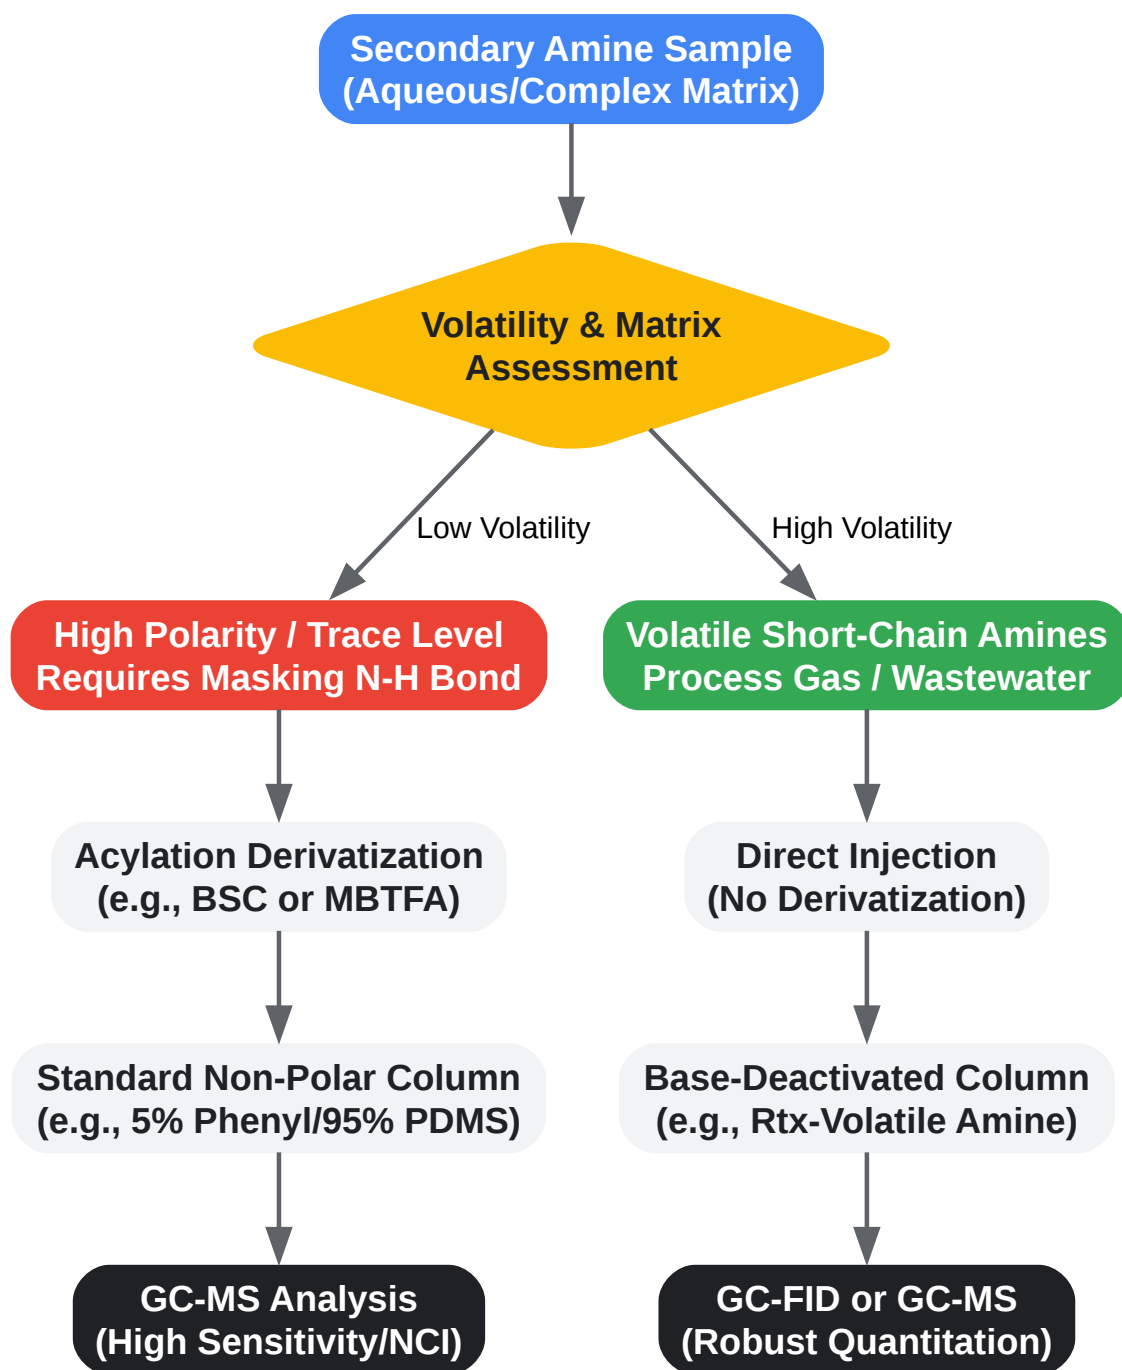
Secondary Amine Sample
(Aqueous/Complex Matrix)

Volatility & Matrix
Assessment

Low Volatility

High Volatility

High Polarity / Trace Level
Requires Masking N-H Bond

Volatile Short-Chain Amines
Process Gas / Wastewater

Acylation Derivatization
(e.g., BSC or MBTFA)

Direct Injection
(No Derivatization)

Standard Non-Polar Column
(e.g., 5% Phenyl/95% PDMS)

Base-Deactivated Column
(e.g., Rtx-Volatile Amine)

GC-MS Analysis
(High Sensitivity/NCI)

GC-FID or GC-MS
(Robust Quantitation)